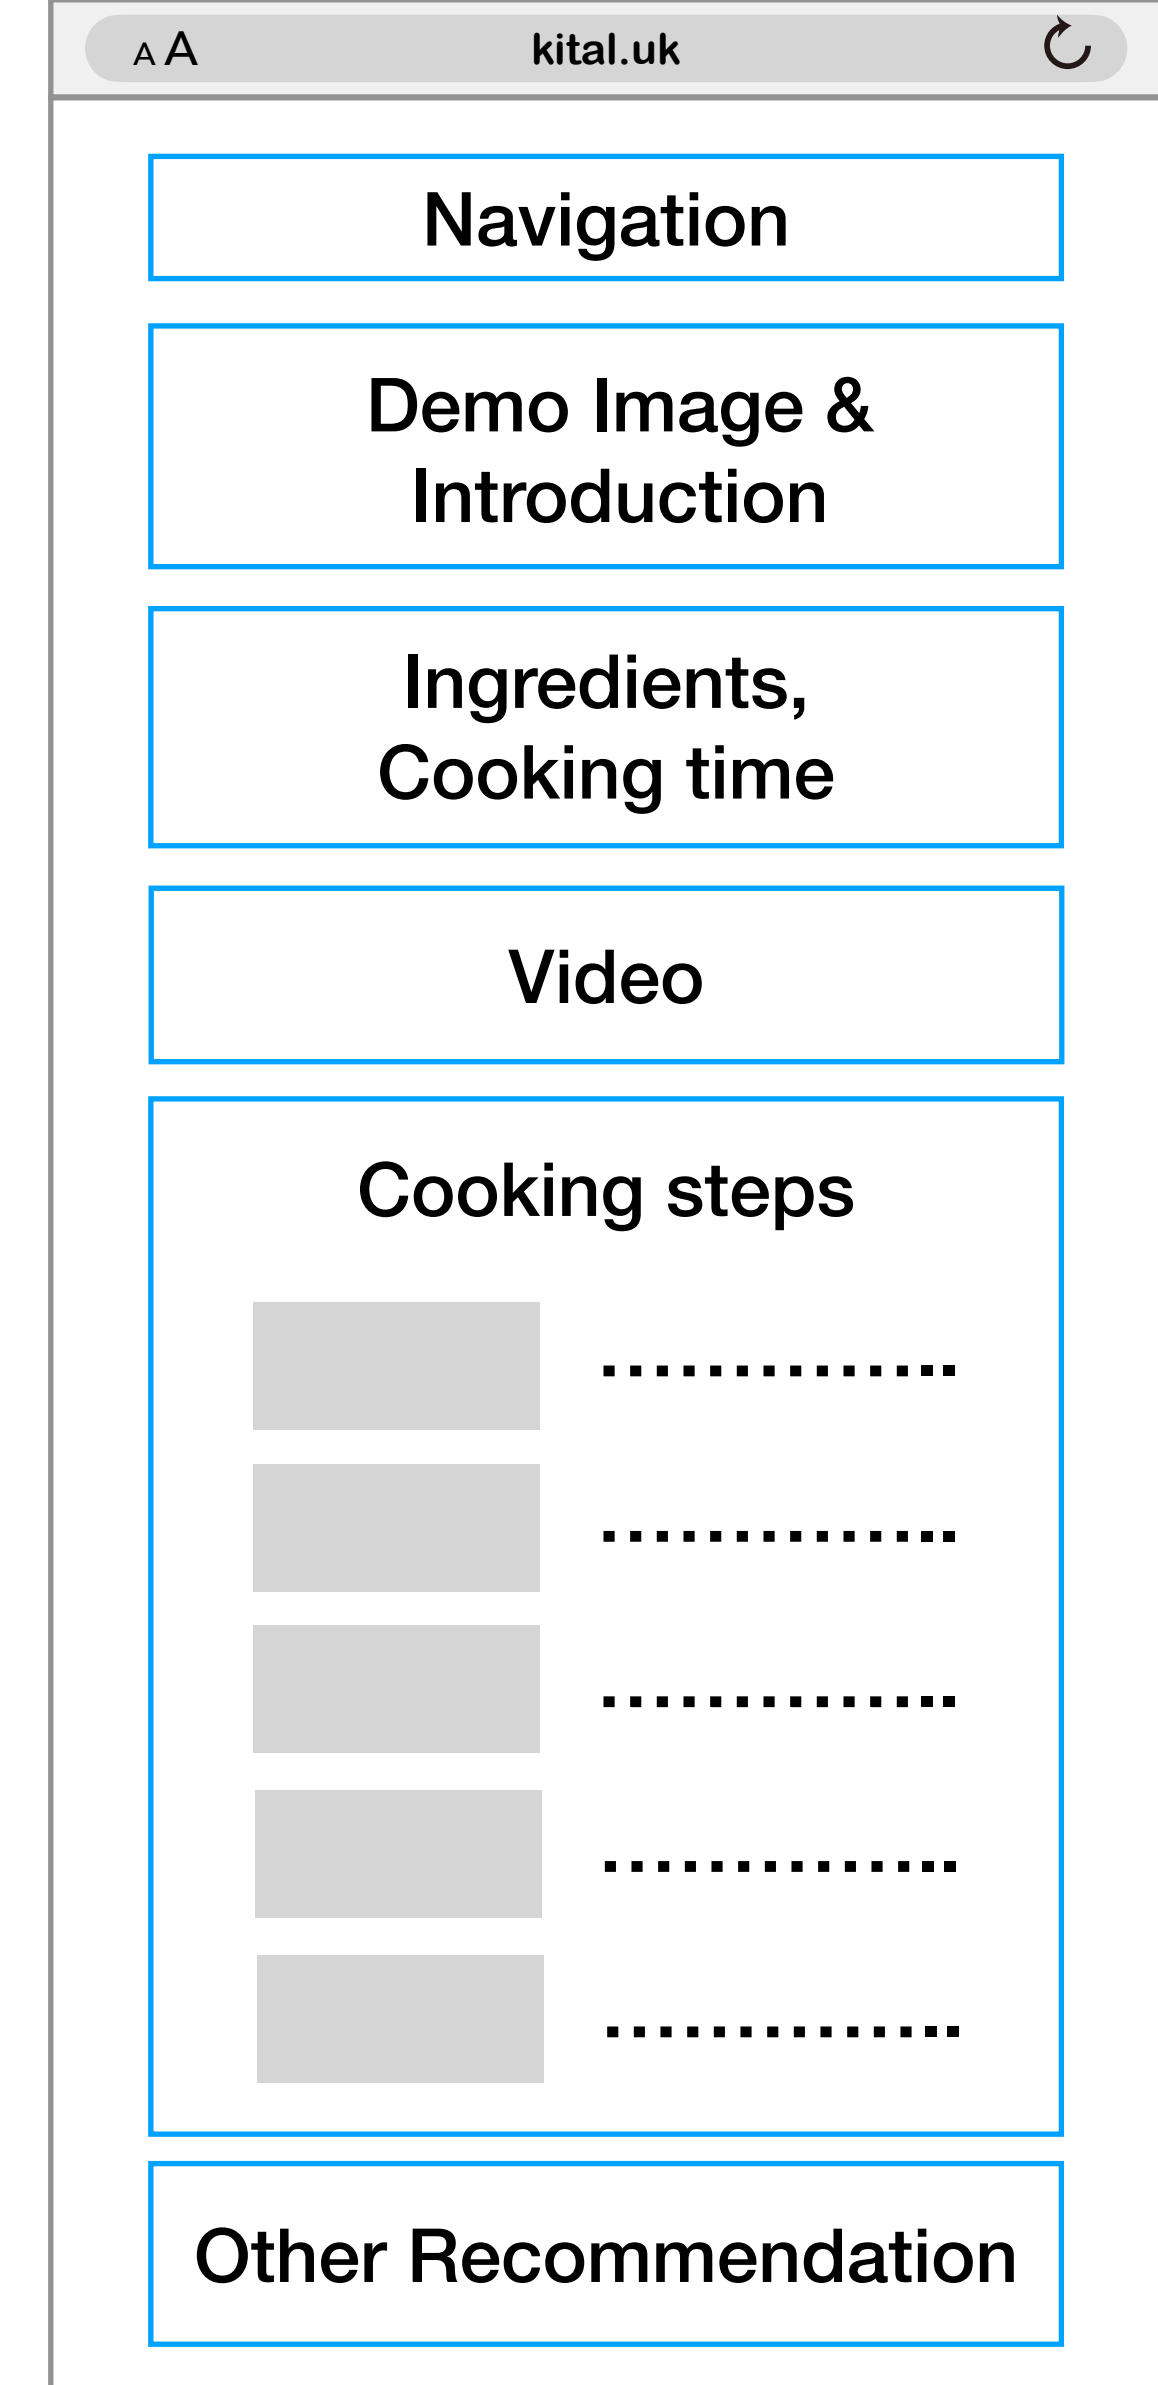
AA kital.uk

Navigation

Demo Image & Introduction

Ingredients, Cooking time

Video

Cooking steps

..............

..............

..............

..............

..............

Other Recommendation